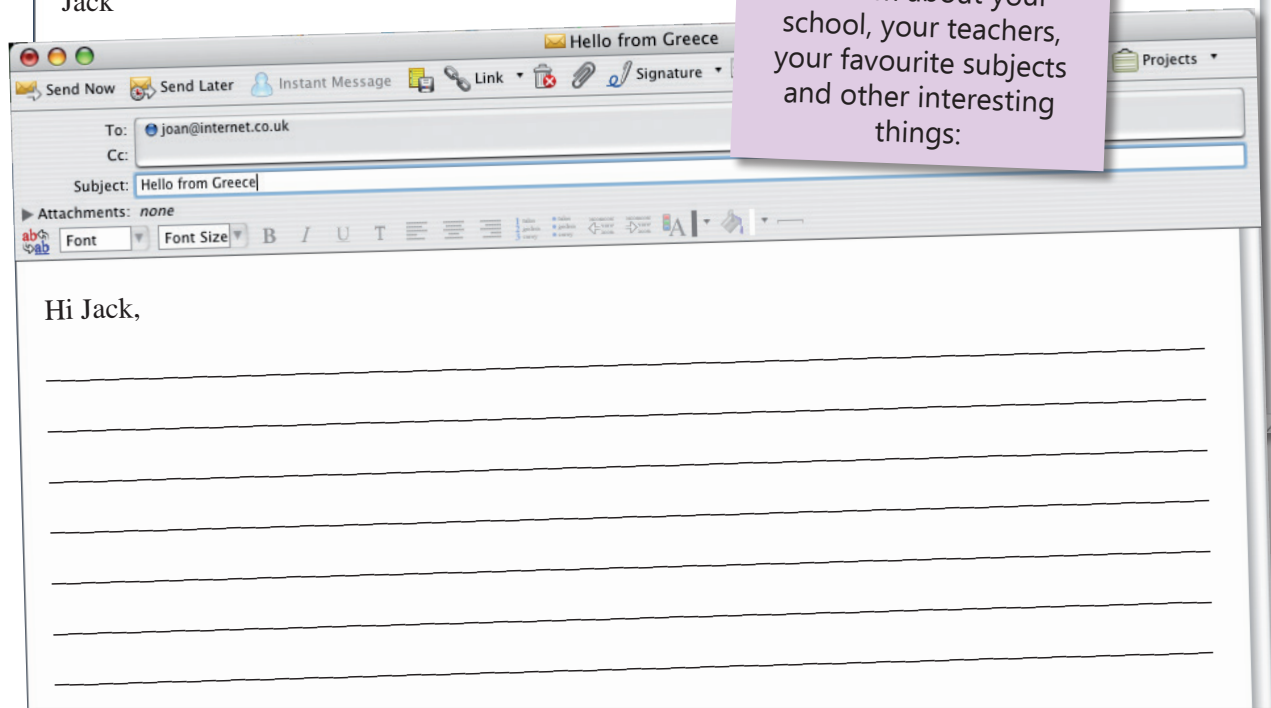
Jack

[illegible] about your school, your teachers, your favourite subjects and other interesting things:

Hello from Greece

Send Now Send Later Instant Message Link Signature Projects

To: joan@internet.co.uk
Cc:
Subject: Hello from Greece
Attachments: none
Font Font Size B I U T

Hi Jack,